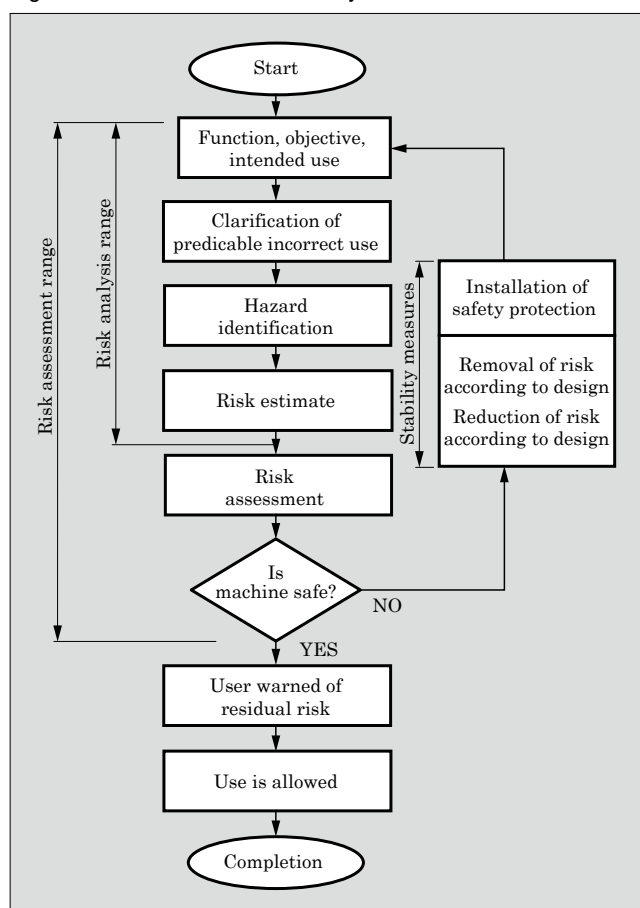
Start

Function, objective, intended use

Clarification of predicable incorrect use

Hazard identification

Risk estimate

Risk assessment

Is machine safe?

NO

YES

User warned of residual risk

Use is allowed

Completion

Installation of safety protection

Removal of risk according to design

Reduction of risk according to design

Stability measures

Risk analysis range

Risk assessment range